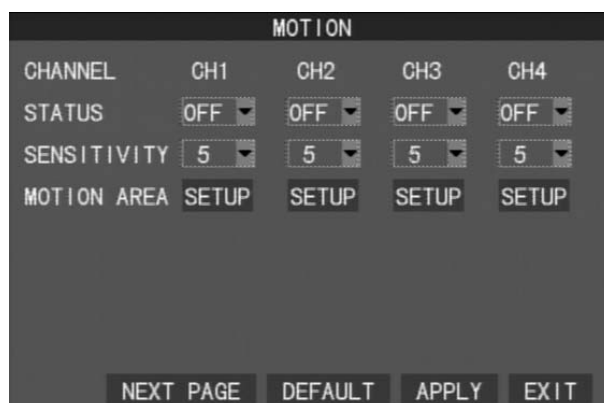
MOTION

| CHANNEL | CH1 | CH2 | CH3 | CH4 |
|---|---|---|---|---|
| STATUS | OFF | OFF | OFF | OFF |
| SENSITIVITY | 5 | 5 | 5 | 5 |
| MOTION AREA | SETUP | SETUP | SETUP | SETUP |

NEXT PAGE DEFAULT APPLY EXIT